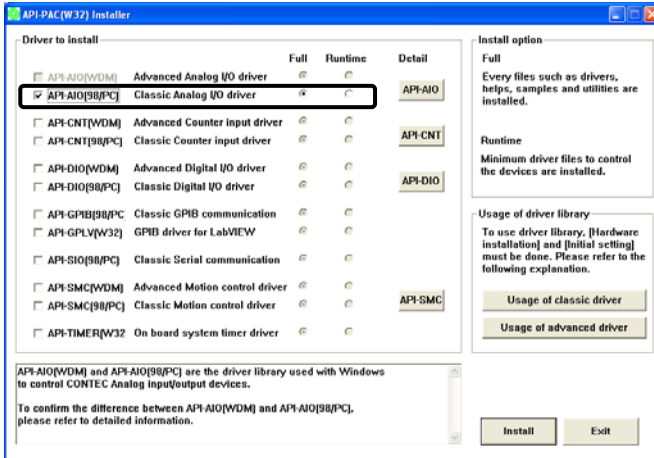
API-PAC(W32) Installer

Driver to install

| | | Full | Runtime | Detail |
|---|---|---|---|---|
| API-AIO(WDM) | Advanced Analog I/O driver | | | |
| API-AIO(98/PC) | Classic Analog I/O driver | | | API-AIO |
| API-CNT(WDM) | Advanced Counter input driver | | | |
| API-CNT(98/PC) | Classic Counter input driver | | | API-CNT |
| API-DIO(WDM) | Advanced Digital I/O driver | | | |
| API-DIO(98/PC) | Classic Digital I/O driver | | | API-DIO |
| API-GPIB(98/PC | Classic GPIB communication | | | |
| API-GPLV(W32) | GPIB driver for LabVIEW | | | |
| API-SIO(98/PC) | Classic Serial communication | | | |
| API-SMC(WDM) | Advanced Motion control driver | | | |
| API-SMC(98/PC) | Classic Motion control driver | | | API-SMC |
| API-TIMER(W32 | On board system timer driver | | | |

API-AIO(WDM) and API-AIO(98/PC) are the driver library used with Windows to control CONTEC Analog input/output devices.

To confirm the difference between API-AIO(WDM) and API-AIO(98/PC), please refer to detailed information.

Install option

Full

Every files such as drivers, helps, samples and utilities are installed.

Runtime

Minimum driver files to control the devices are installed.

Usage of driver library

To use driver library, [Hardware installation] and [Initial setting] must be done. Please refer to the following explanation.

Usage of classic driver

Usage of advanced driver

Install

Exit